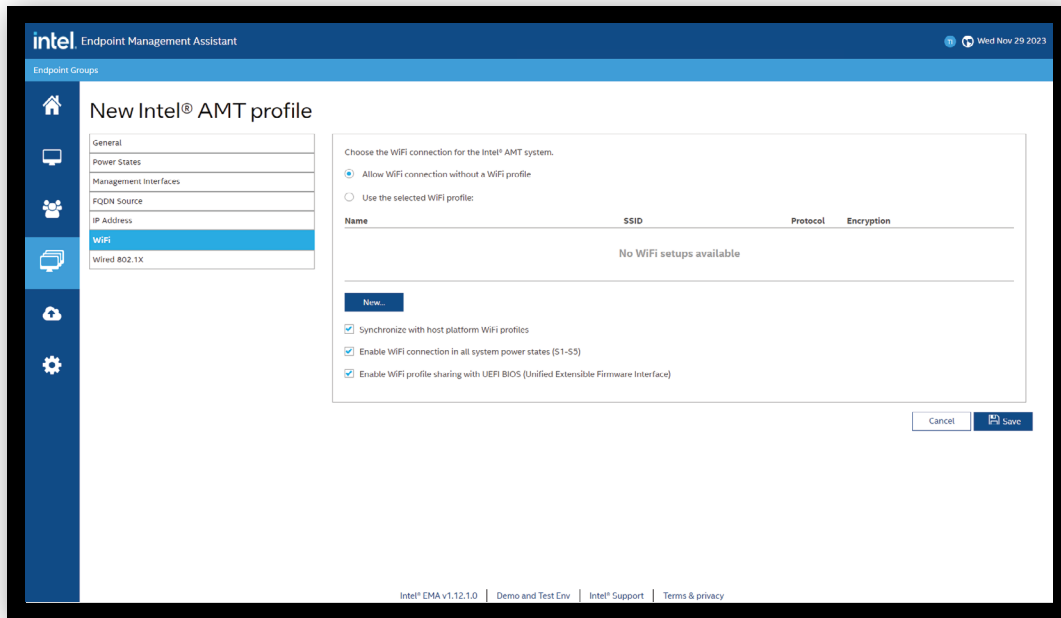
intel. Endpoint Management Assistant

TI Wed Nov 29 2023

Endpoint Groups

New Intel® AMT profile

General
Power States
Management Interfaces
FQDN Source
IP Address
WiFi
Wired 802.1X

Choose the WiFi connection for the Intel® AMT system.

Allow WiFi connection without a WiFi profile

Use the selected WiFi profile:

| Name | SSID | Protocol | Encryption |
|---|---|---|---|
| No WiFi setups available | | | |

New...

Synchronize with host platform WiFi profiles

Enable WiFi connection in all system power states (S1-S5)

Enable WiFi profile sharing with UEFI BIOS (Unified Extensible Firmware Interface)

Cancel

Save

Intel® EMA v1.12.1.0 | Demo and Test Env | Intel® Support | Terms & privacy